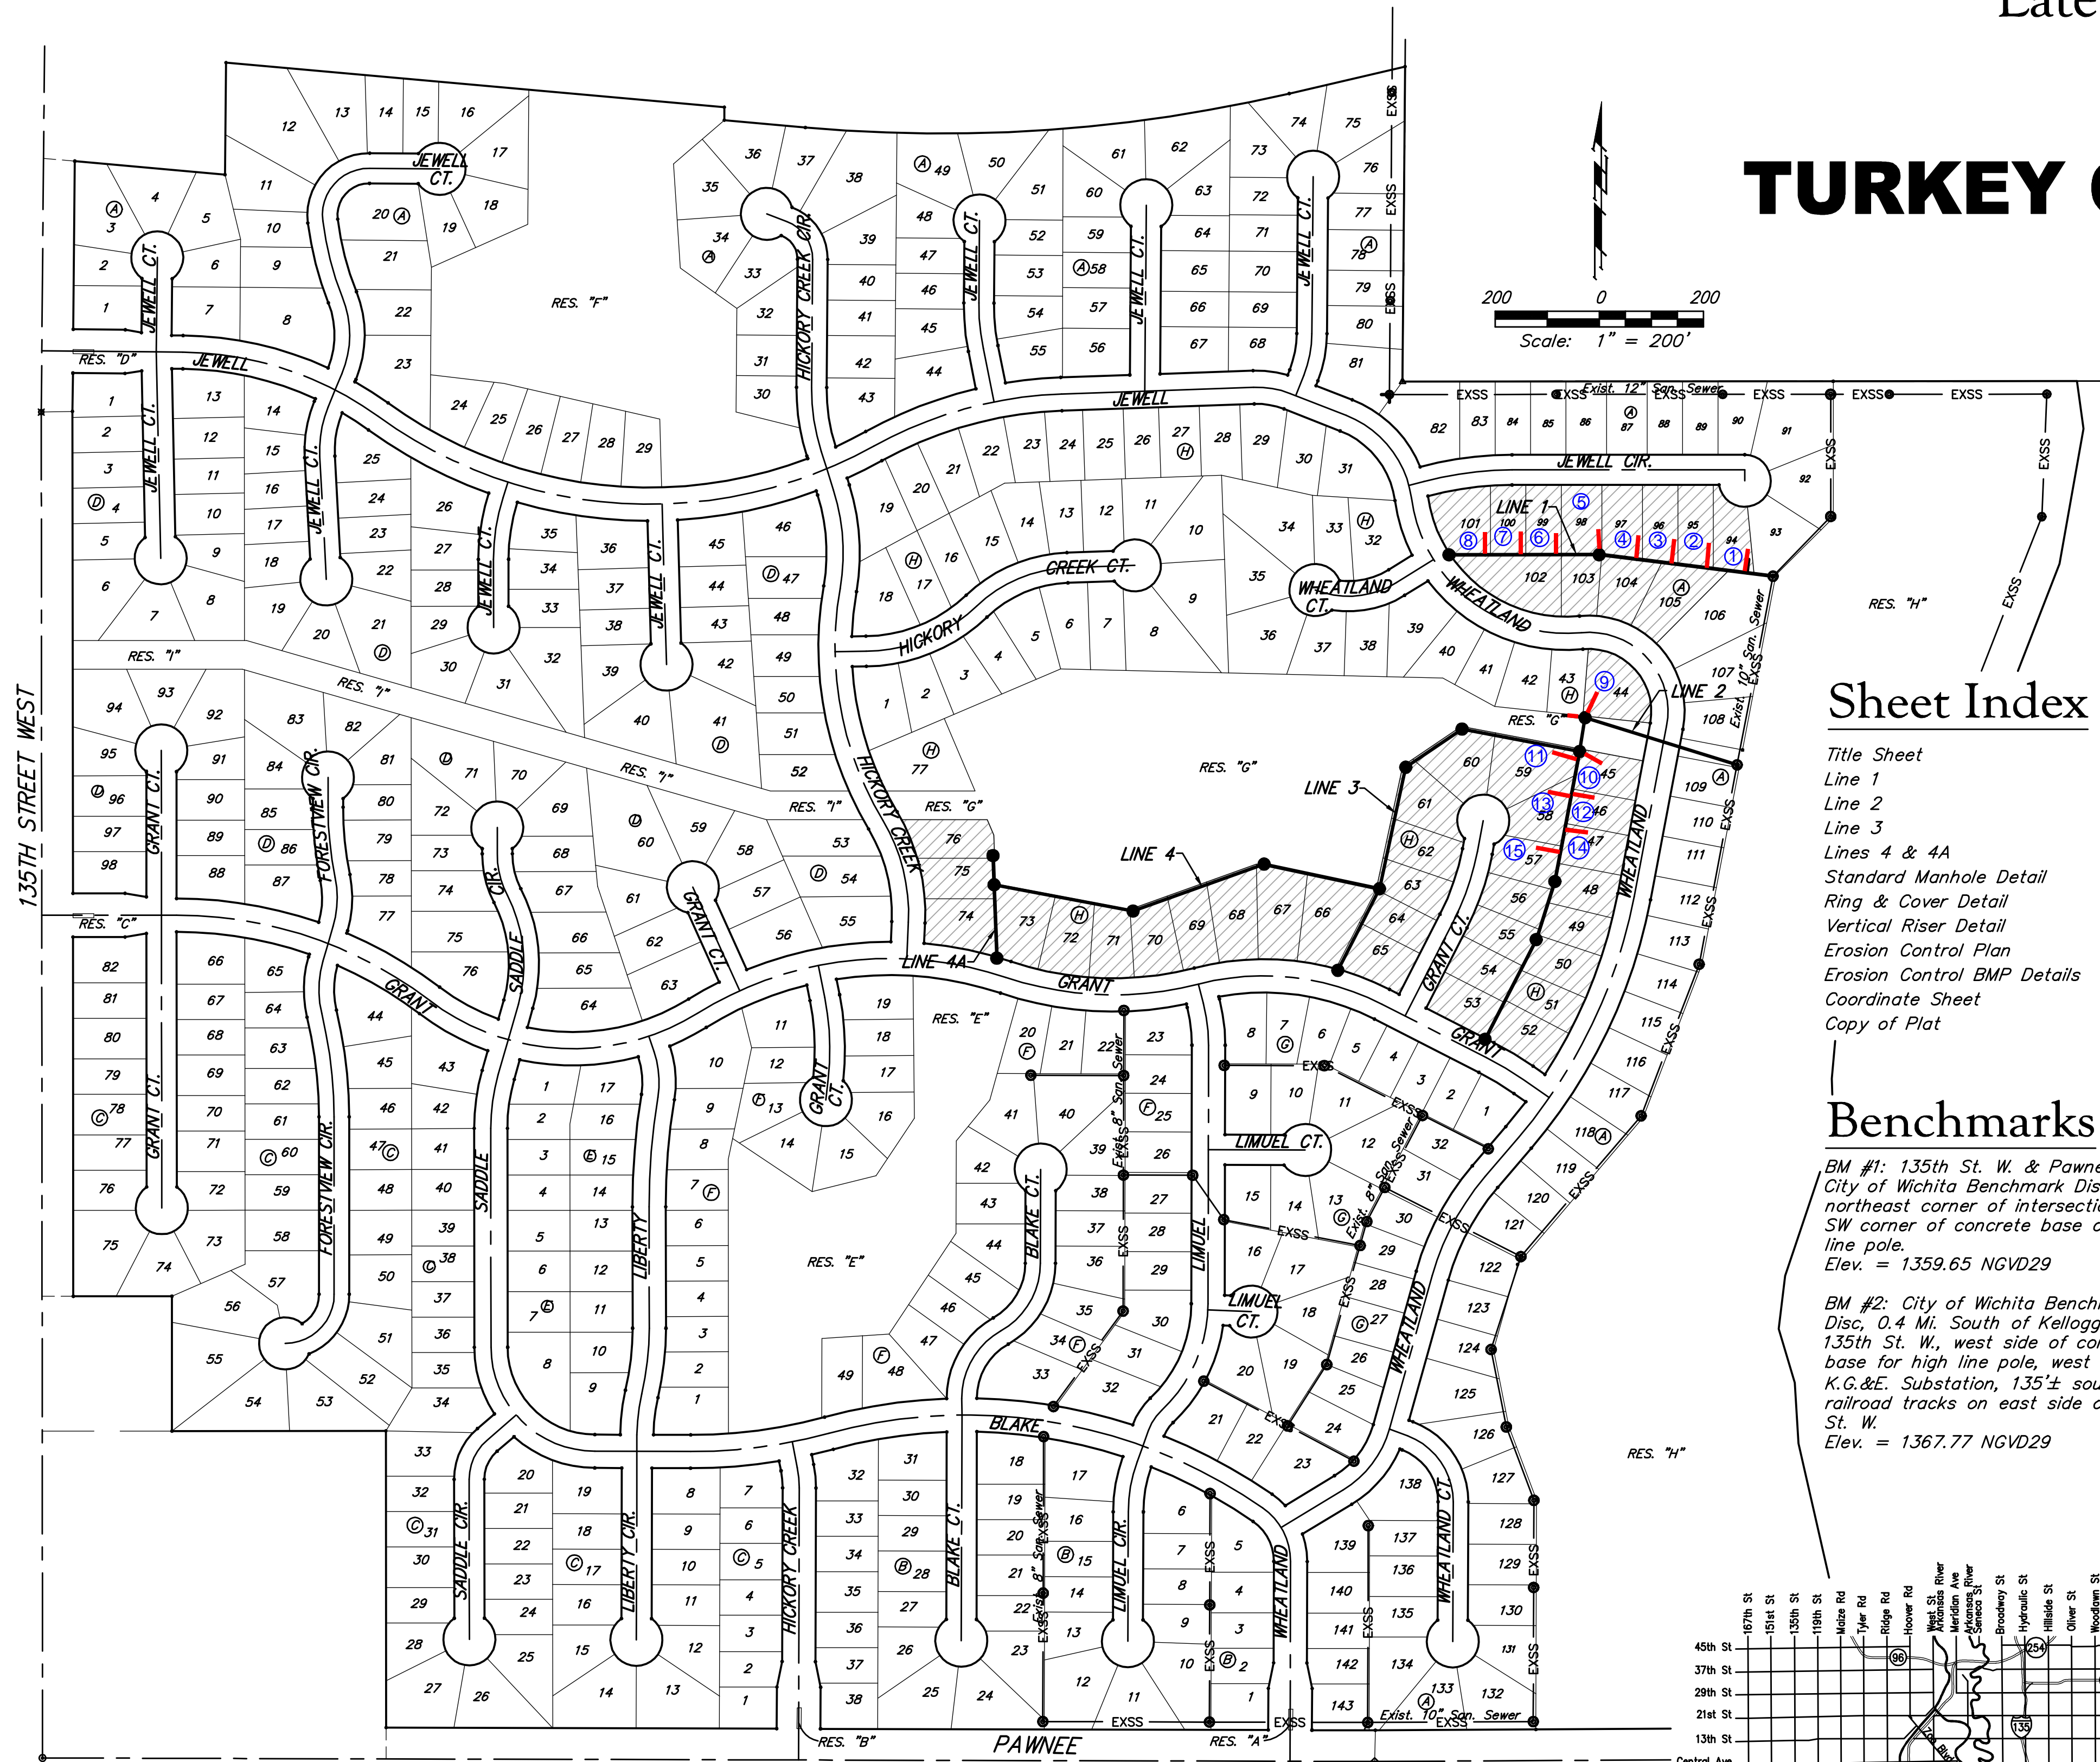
Late

TURKEY C

200 0 200
Scale: 1" = 200'

Sheet Index

Title Sheet
Line 1
Line 2
Line 3
Lines 4 & 4A
Standard Manhole Detail
Ring & Cover Detail
Vertical Riser Detail
Erosion Control Plan
Erosion Control BMP Details
Coordinate Sheet
Copy of Plat

Benchmarks

BM #1: 135th St. W. & Pawne
City of Wichita Benchmark Dis
northeast corner of intersecti
SW corner of concrete base o
line pole.
Elev. = 1359.65 NGVD29

BM #2: City of Wichita Bench
Disc, 0.4 Mi. South of Kellogg
135th St. W., west side of co
base for high line pole, west
K.G.&E. Substation, 135'± sou
railroad tracks on east side o
St. W.
Elev. = 1367.77 NGVD29

135TH STREET WEST
JEWELL CT.
JEWELL
JEWELL CIR.
HICKORY CREEK CIR.
HICKORY CREEK
HICKORY
CREEK CT.
WHEATLAND CT.
WHEATLAND
WHEATLAND CT.
FORESTVIEW CIR.
GRANT CT.
GRANT
SADDLE CIR.
SADDLE
LIBERTY
LIBERTY CIR.
BLAKE CT.
BLAKE
LIMUEL CT.
LIMUEL
LIMUEL CIR.
PAWNEE
RES. "A"
RES. "B"
RES. "C"
RES. "D"
RES. "E"
RES. "F"
RES. "G"
RES. "H"
RES. "I"
LINE 1
LINE 2
LINE 3
LINE 4
LINE 4A
EXSS
Exist. 12" San. Sewer
Exist. 10" San. Sewer
Exist. 8" San. Sewer

45th St
37th St
29th St
21st St
13th St
Central Ave
167th St
151st St
135th St
119th St
Maize Rd
Tyler Rd
Ridge Rd
Hoover Rd
West St
Arkansas River
Meridian Ave
Arkansas River
Seneca St
Broadway St
Hydraulic St
Hillside St
Oliver St
Woodlawn St
96
254
135